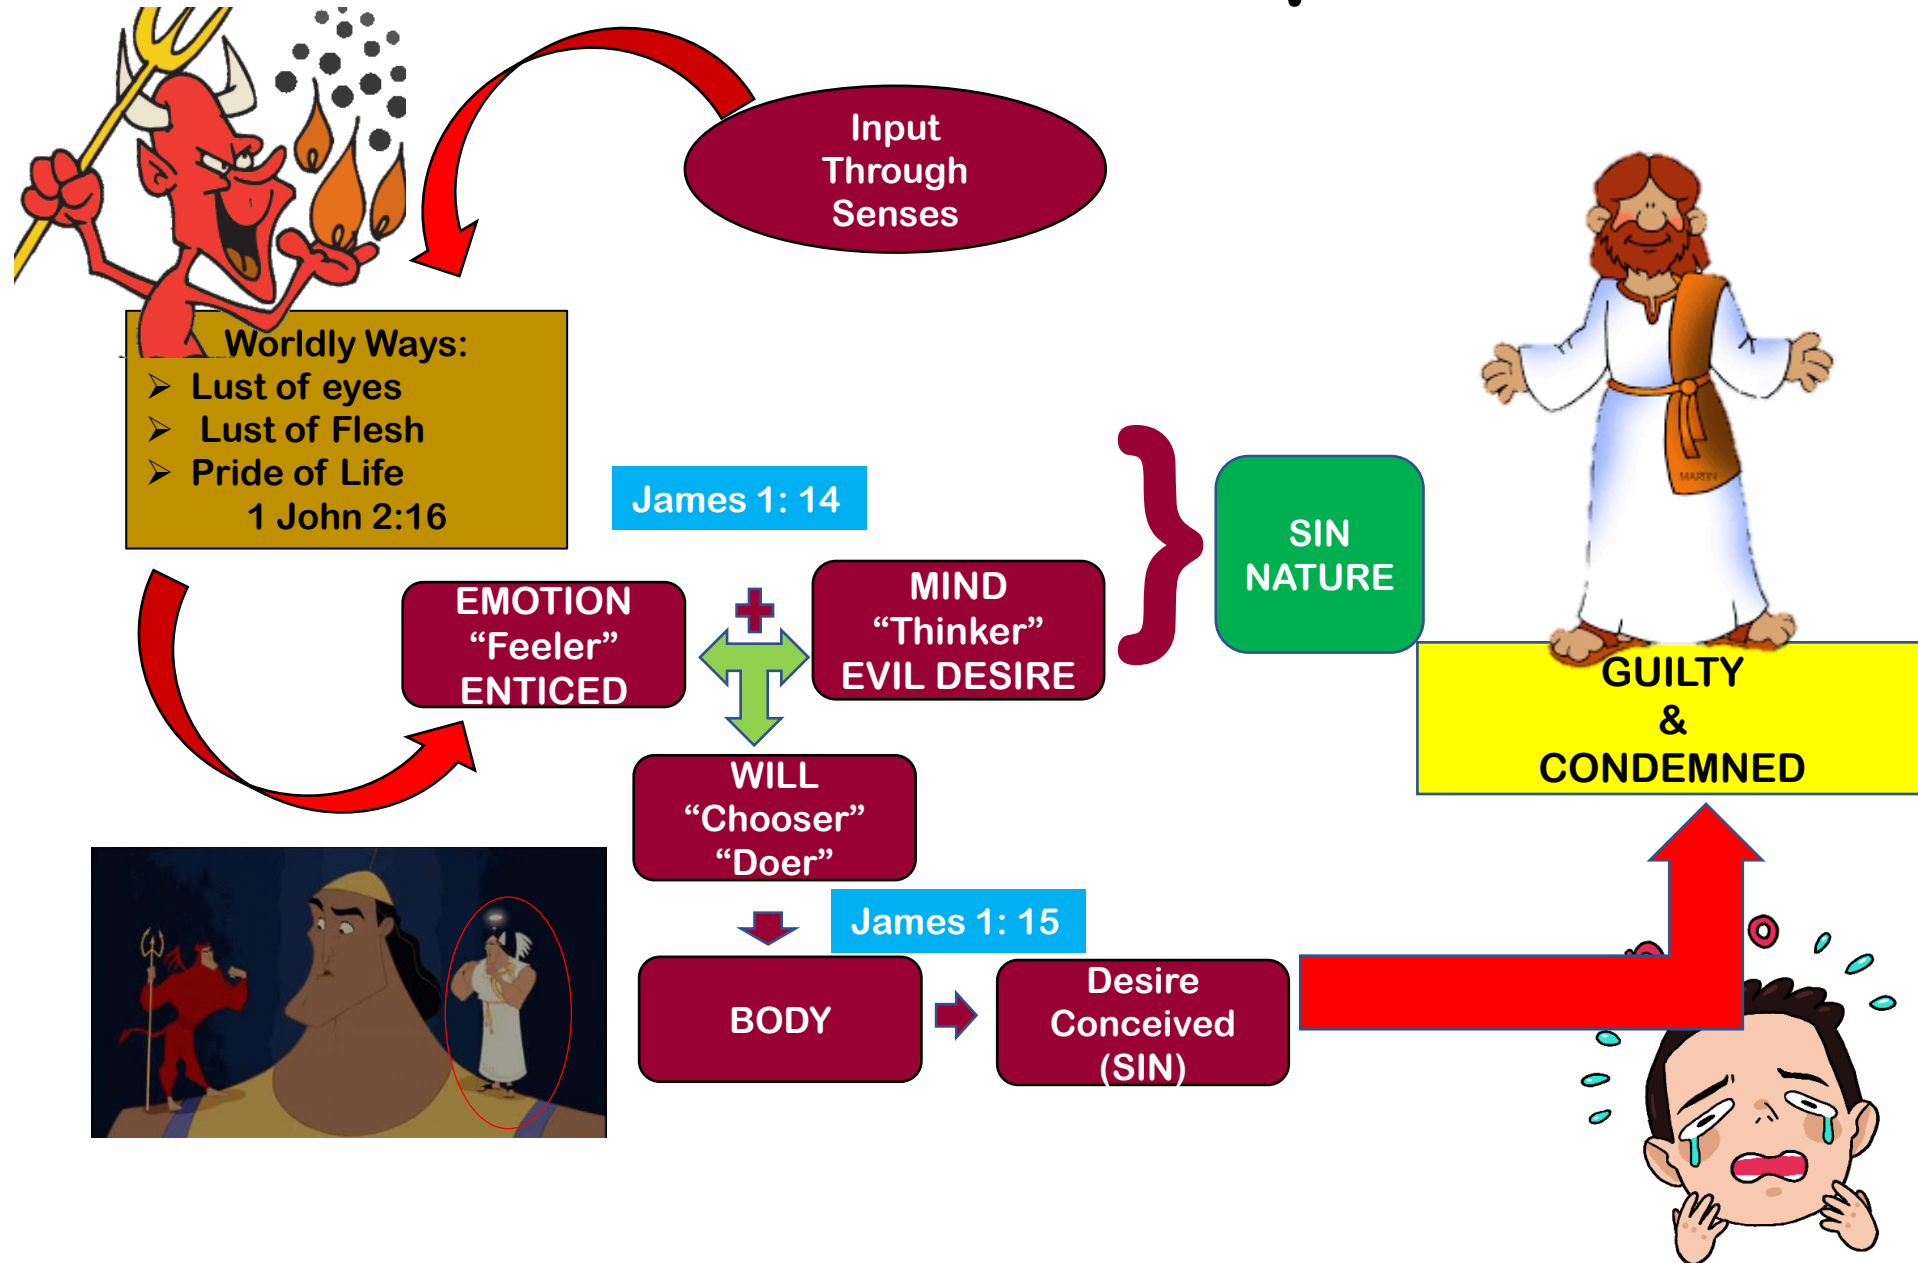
Input Through Senses

Worldly Ways:
➢ Lust of eyes
➢ Lust of Flesh
➢ Pride of Life
1 John 2:16

James 1: 14

EMOTION
“Feeler”
ENTICED

MIND
“Thinker”
EVIL DESIRE

SIN NATURE

GUILTY
&
CONDEMNED

WILL
“Chooser”
“Doer”

James 1: 15

BODY

Desire Conceived (SIN)

MARTIN